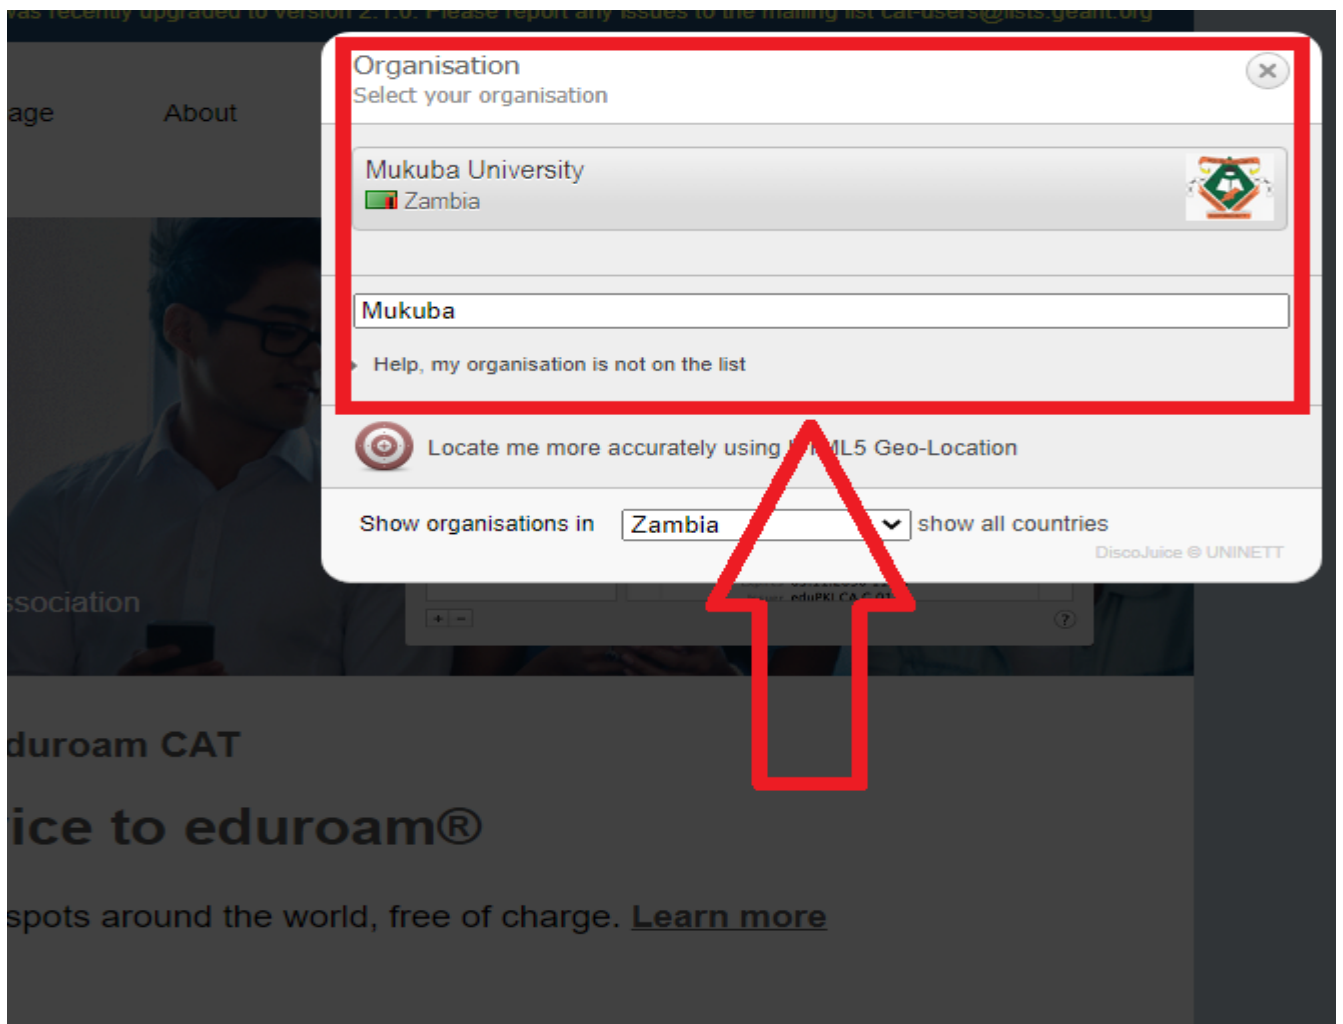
vas recently upgraded to version 2.1.0. Please report any issues to the mailing list cat-users@lists.geant.org

age About

Organisation
Select your organisation

Mukuba University
Zambia

Mukuba

Help, my organisation is not on the list

Locate me more accurately using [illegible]ML5 Geo-Location

Show organisations in Zambia show all countries

DiscoJuice © UNINETT

ssociation

duroam CAT

ice to eduroam®

spots around the world, free of charge. Learn more